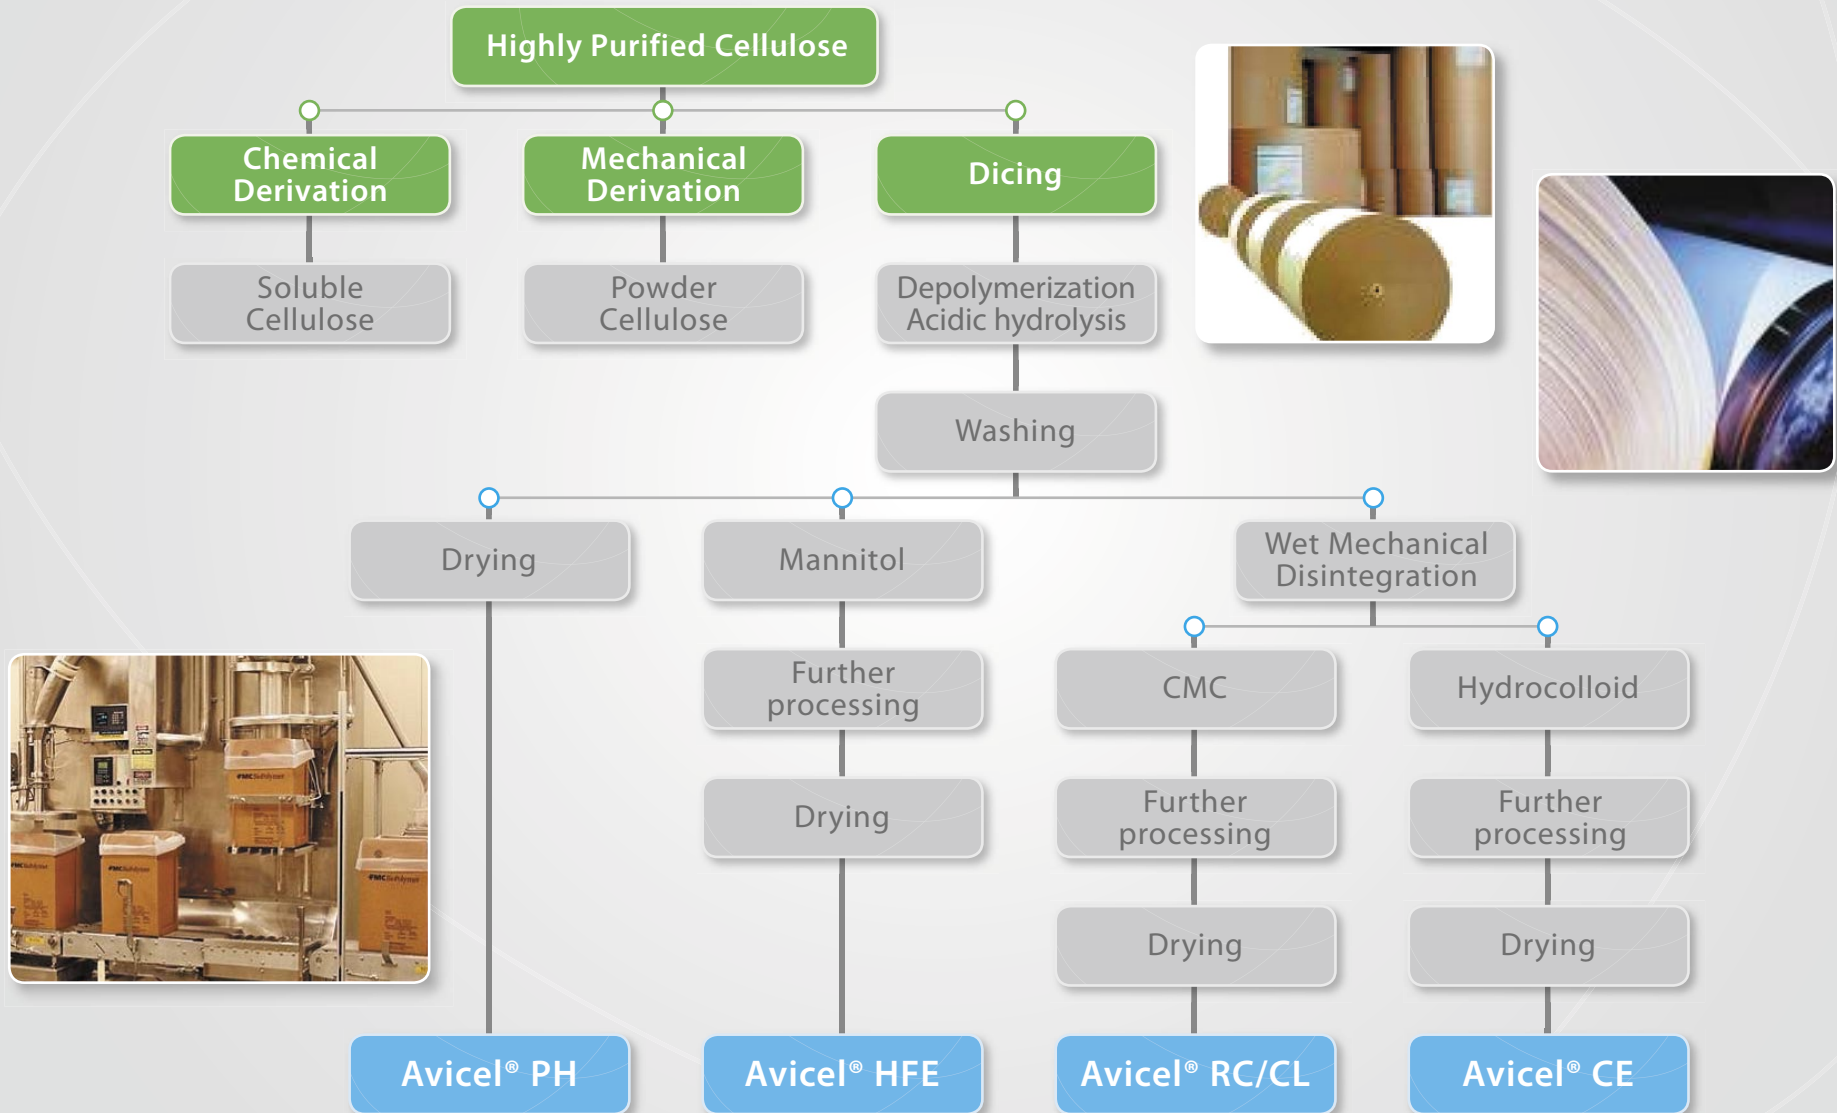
Highly Purified Cellulose

Chemical Derivation

Mechanical Derivation

Dicing

Soluble Cellulose

Powder Cellulose

Depolymerization Acidic hydrolysis

Washing

Drying

Mannitol

Wet Mechanical Disintegration

Further processing

CMC

Hydrocolloid

Drying

Further processing

Further processing

Drying

Drying

Avicel® PH

Avicel® HFE

Avicel® RC/CL

Avicel® CE